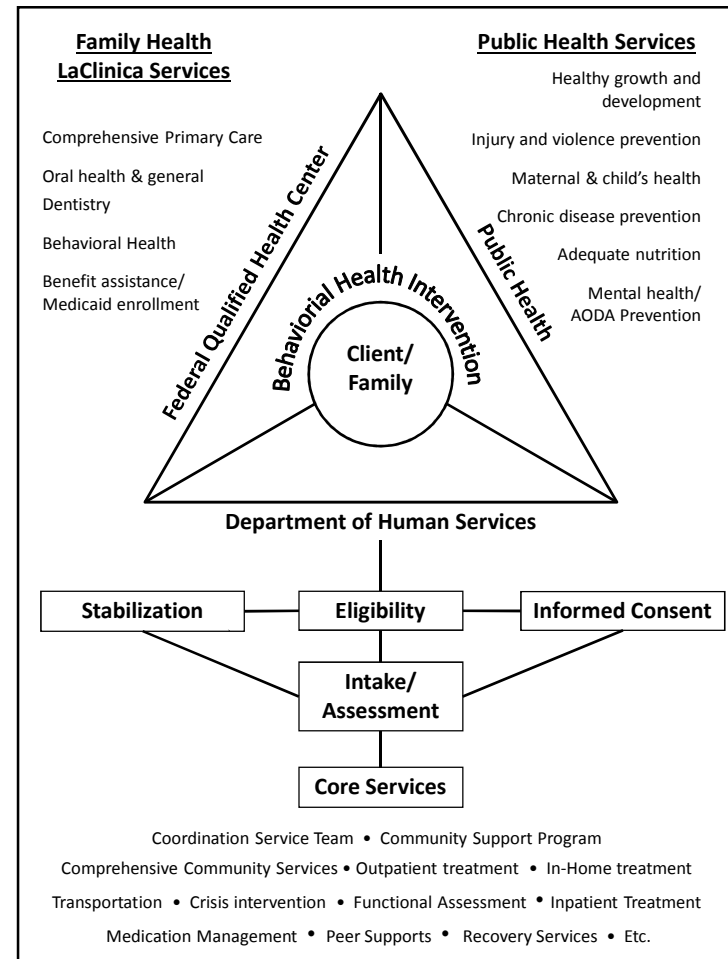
Family Health LaClinica Services

Comprehensive Primary Care

Oral health & general Dentistry

Behavioral Health

Benefit assistance/ Medicaid enrollment

Public Health Services

Healthy growth and development

Injury and violence prevention

Maternal & child's health

Chronic disease prevention

Adequate nutrition

Mental health/ AODA Prevention

Federal Qualified Health Center

Public Health

Behaviorial Health Intervention

Client/ Family

Department of Human Services

Stabilization

Eligibility

Informed Consent

Intake/ Assessment

Core Services

Coordination Service Team • Community Support Program

Comprehensive Community Services • Outpatient treatment • In-Home treatment

Transportation • Crisis intervention • Functional Assessment • Inpatient Treatment

Medication Management • Peer Supports • Recovery Services • Etc.